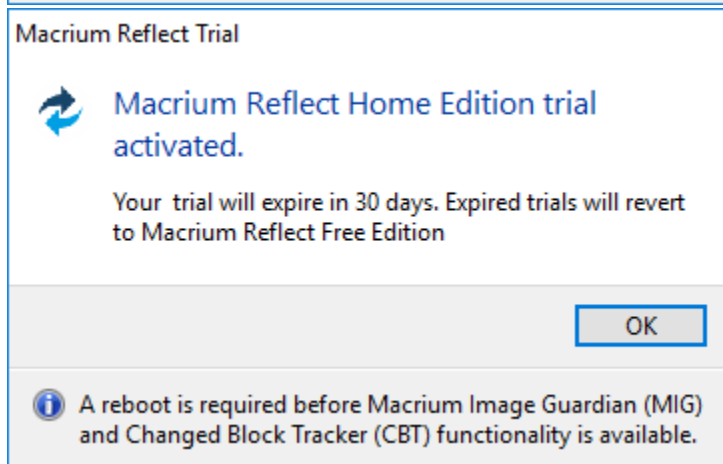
Macrium Reflect Trial

Macrium Reflect Home Edition trial activated.

Your  trial will expire in 30 days. Expired trials will revert to Macrium Reflect Free Edition

OK

A reboot is required before Macrium Image Guardian (MIG) and Changed Block Tracker (CBT) functionality is available.